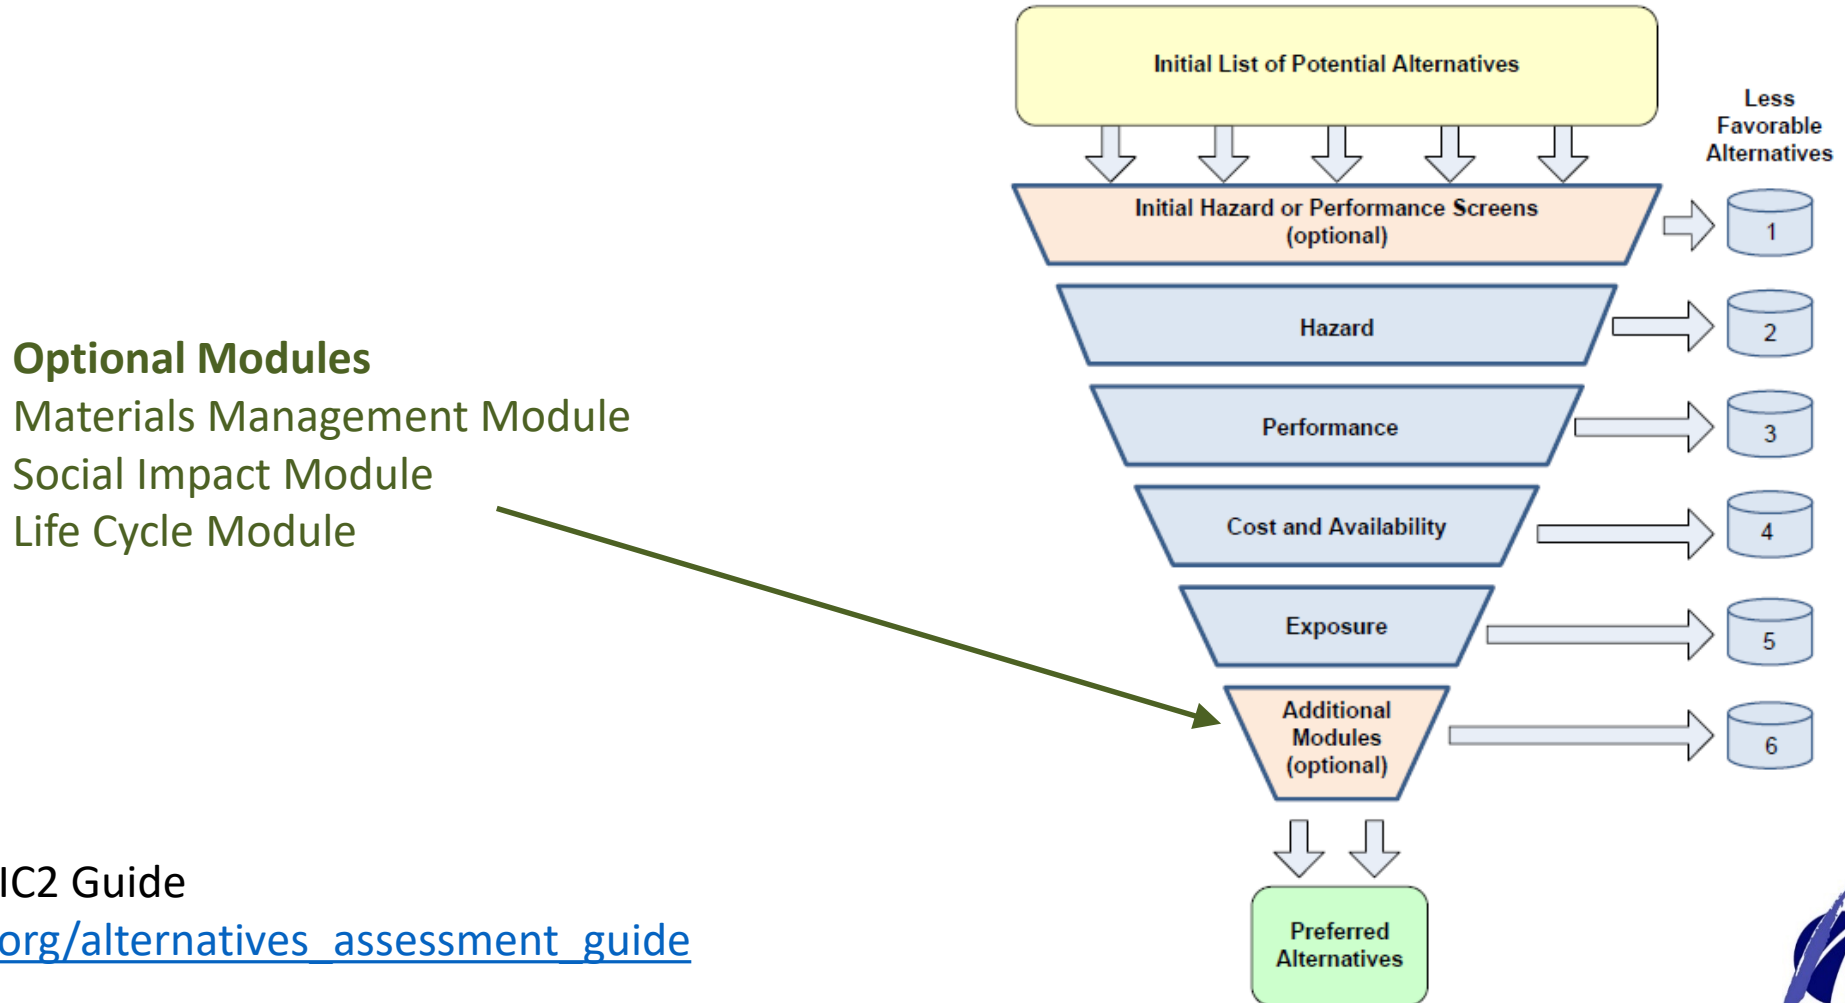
Optional Modules
Materials Management Module
Social Impact Module
Life Cycle Module

IC2 Guide
org/alternatives_assessment_guide

Initial List of Potential Alternatives

Less Favorable Alternatives

Initial Hazard or Performance Screens (optional)

1

Hazard

2

Performance

3

Cost and Availability

4

Exposure

5

Additional Modules (optional)

6

Preferred Alternatives